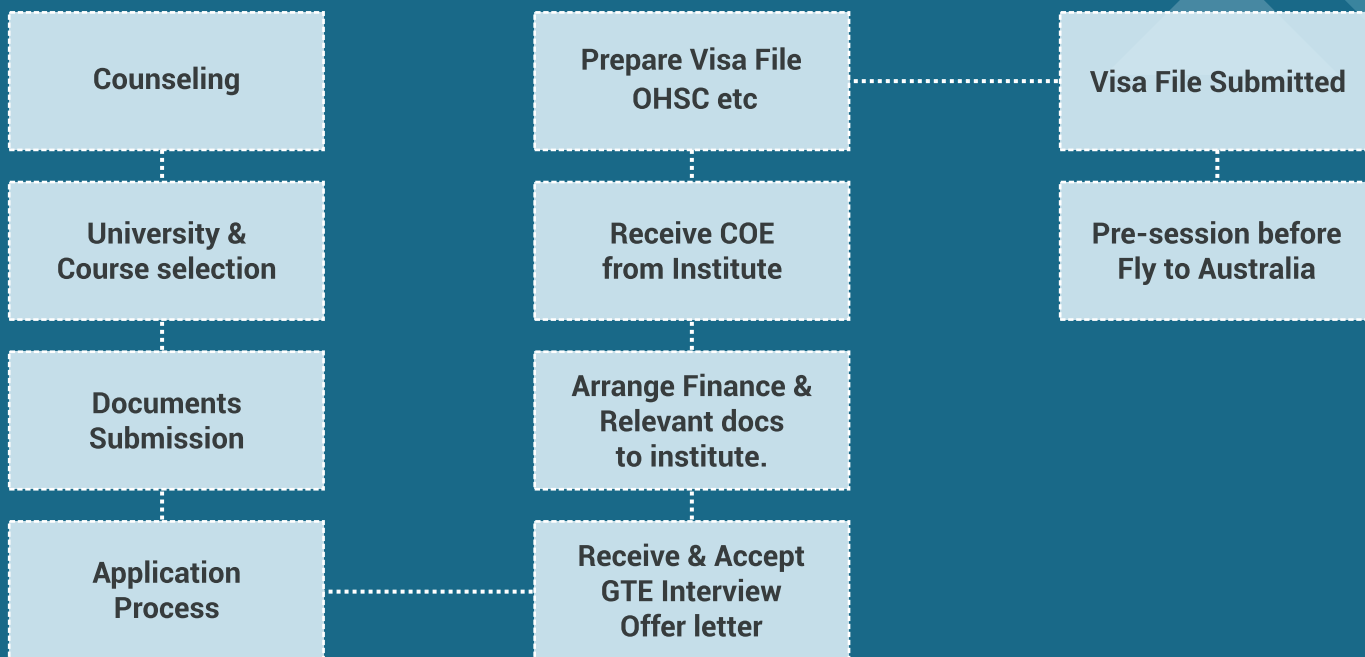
Counseling

University & Course selection

Documents Submission

Application Process

Prepare Visa File OHSC etc

Receive COE from Institute

Arrange Finance & Relevant docs to institute.

Receive & Accept GTE Interview Offer letter

Visa File Submitted

Pre-session before Fly to Australia